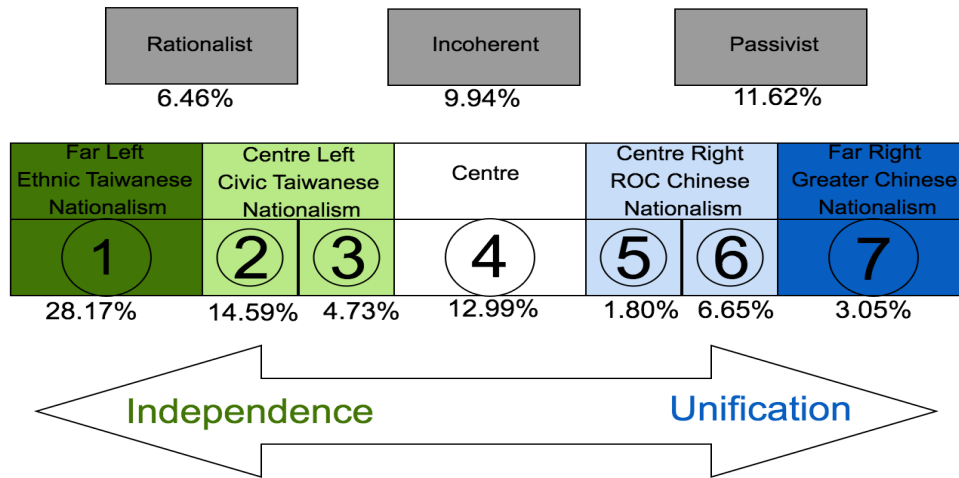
Rationalist
6.46%

Incoherent
9.94%

Passivist
11.62%

| Far Left Ethnic Taiwanese Nationalism | Centre Left Civic Taiwanese Nationalism | | Centre | Centre Right ROC Chinese Nationalism | | Far Right Greater Chinese Nationalism |
|---|---|---|---|---|---|---|
| 1 | 2 | 3 | 4 | 5 | 6 | 7 |
| 28.17% | 14.59% | 4.73% | 12.99% | 1.80% | 6.65% | 3.05% |

Independence
Unification